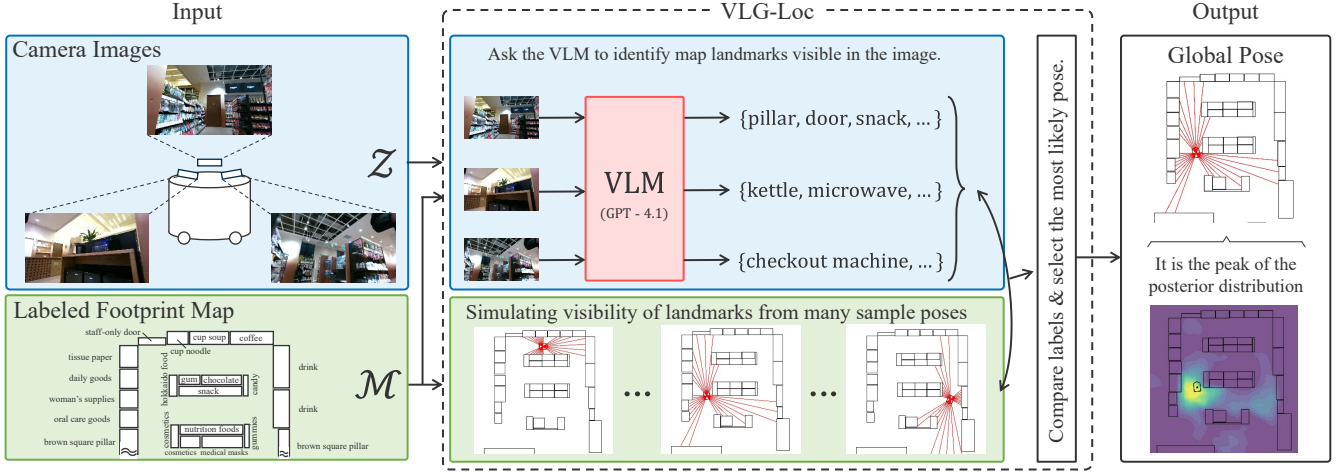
Input

Camera Images

$\mathcal{Z}$

Labeled Footprint Map

staff-only door
cup soup
coffee
cup noodle
tissue paper
daily goods
woman's supplies
oral care goods
brown square pillar
hokkaido food
gum
chocolate
snack
candy
cosmetics
nutrition foods
gummies
cosmetics
medical masks
drink
drink
brown square pillar

$\mathcal{M}$

VLG-Loc

Ask the VLM to identify map landmarks visible in the image.

VLM
(GPT - 4.1)

{pillar, door, snack, ... }
{kettle, microwave, ... }
{checkout machine, ... }

Simulating visibility of landmarks from many sample poses

...
...

Compare labels & select the most likely pose.

Output

Global Pose

It is the peak of the posterior distribution